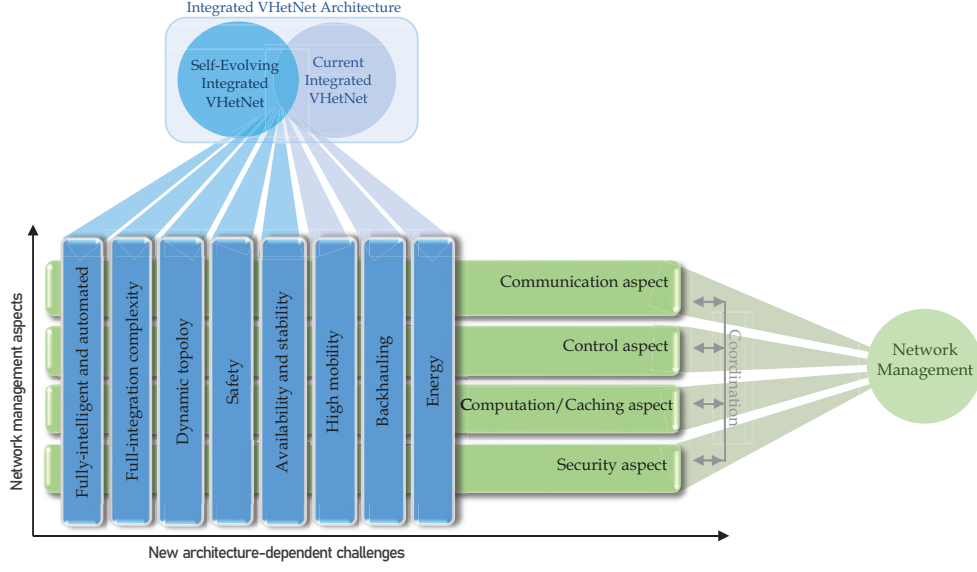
Integrated VHetNet Architecture

Self-Evolving Integrated VHetNet

Current Integrated VHetNet

Network management aspects

Fully-intelligent and automated

Full-integration complexity

Dynamic topoloy

Safety

Availability and stability

High mobility

Backhauling

Energy

Communication aspect

Control aspect

Computation/Caching aspect

Security aspect

Coordination

Network Management

New architecture-dependent challenges